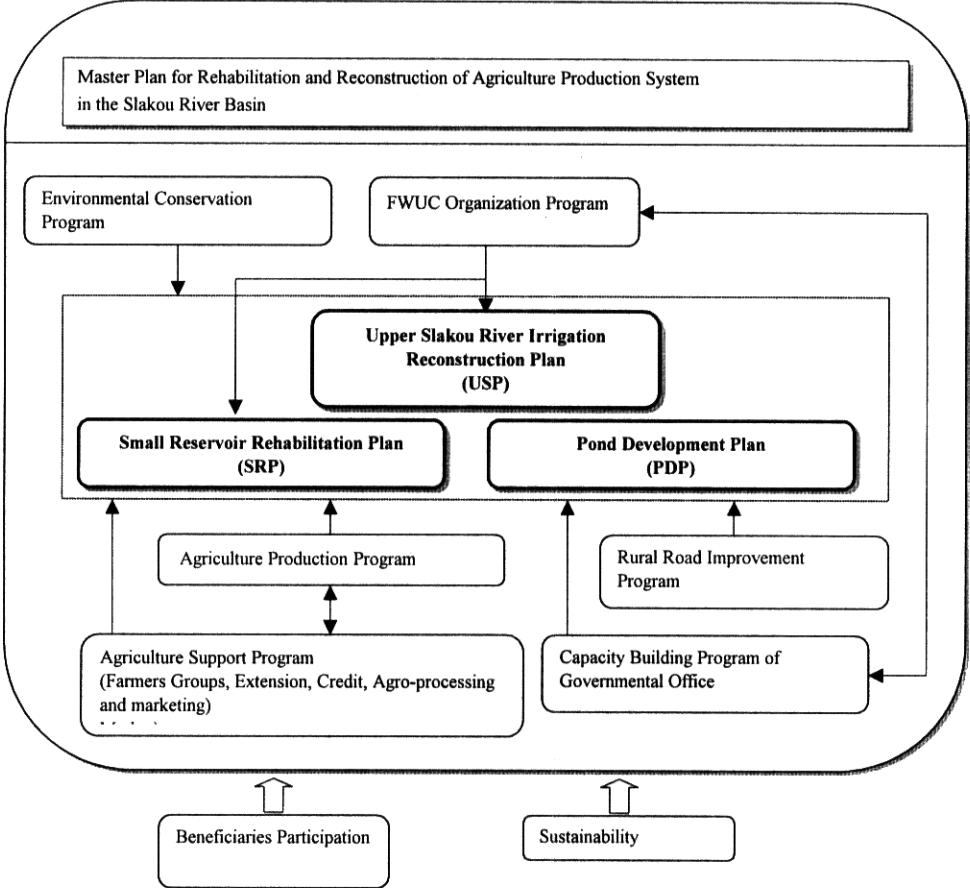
Master Plan for Rehabilitation and Reconstruction of Agriculture Production System in the Slakou River Basin

Environmental Conservation Program

FWUC Organization Program

Upper Slakou River Irrigation Reconstruction Plan (USP)

Small Reservoir Rehabilitation Plan (SRP)

Pond Development Plan (PDP)

Agriculture Production Program

Rural Road Improvement Program

Agriculture Support Program (Farmers Groups, Extension, Credit, Agro-processing and marketing)

Capacity Building Program of Governmental Office

Beneficiaries Participation

Sustainability